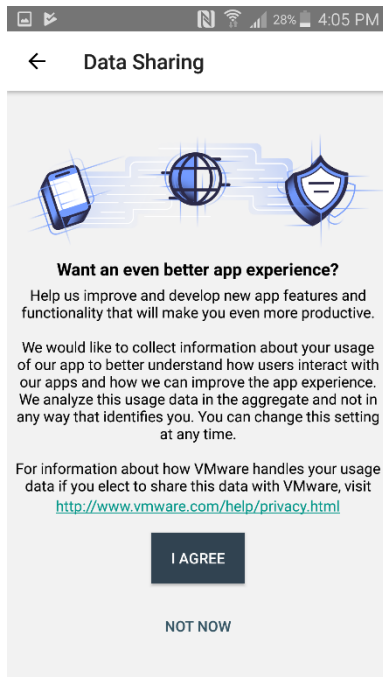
28% 4:05 PM

Data Sharing

Want an even better app experience?

Help us improve and develop new app features and functionality that will make you even more productive.

We would like to collect information about your usage of our app to better understand how users interact with our apps and how we can improve the app experience. We analyze this usage data in the aggregate and not in any way that identifies you. You can change this setting at any time.

For information about how VMware handles your usage data if you elect to share this data with VMware, visit http://www.vmware.com/help/privacy.html

I AGREE

NOT NOW